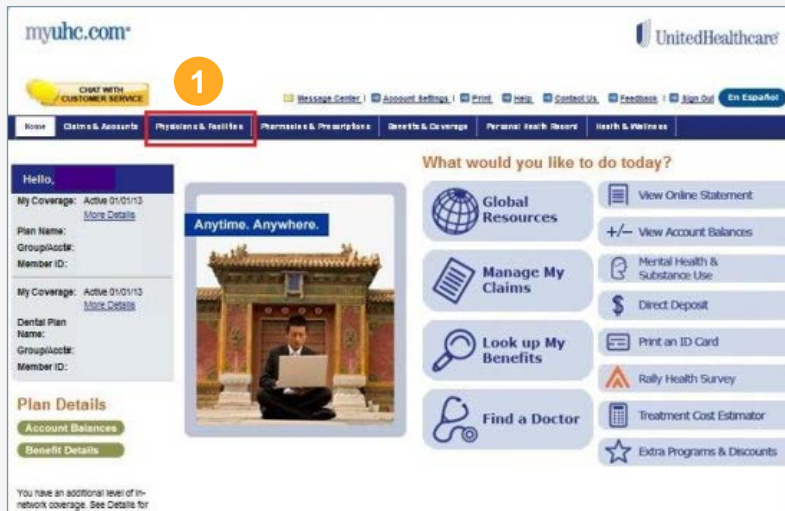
myuhc.com

UnitedHealthcare

CHAT WITH CUSTOMER SERVICE

1

Message Center | Account Settings | Print | Help | Contact Us | Feedback | Sign Out | En Español

Home | Claims & Accounts | Physicians & Facilities | Pharmacies & Prescriptions | Benefits & Coverage | Personal Health Record | Health & Wellness

Hello,

My Coverage: Active 01/01/13
More Details
Plan Name:
Group/Acct#:
Member ID:

My Coverage: Active 01/01/13
More Details
Dental Plan Name:
Group/Acct#:
Member ID:

Plan Details
Account Balances
Benefit Details

You have an additional level of in-network coverage. See Details for

Anytime. Anywhere.

What would you like to do today?

Global Resources

Manage My Claims

Look up My Benefits

Find a Doctor

View Online Statement

+/– View Account Balances

Mental Health & Substance Use

$ Direct Deposit

Print an ID Card

Rally Health Survey

Treatment Cost Estimator

Extra Programs & Discounts